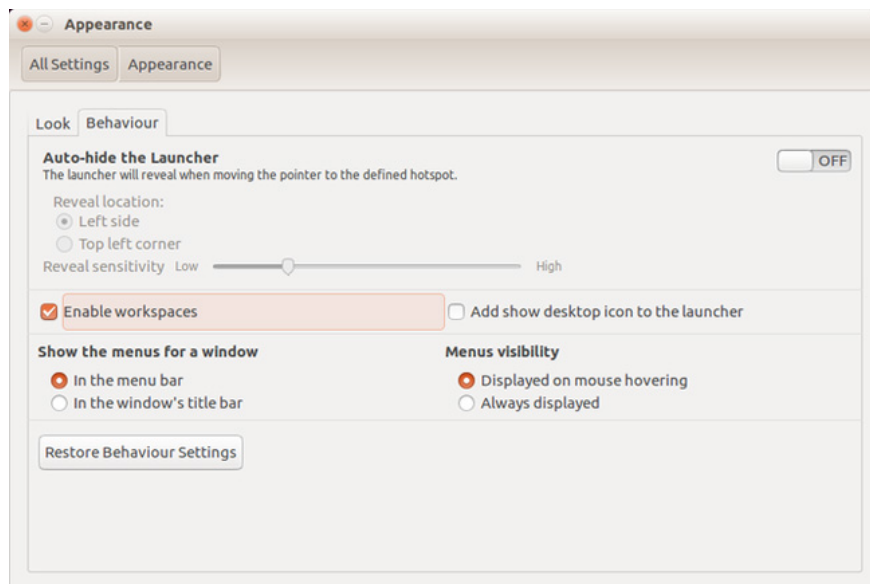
Appearance

All Settings Appearance

Look Behaviour

Auto-hide the Launcher
The launcher will reveal when moving the pointer to the defined hotspot.

OFF

Reveal location:
Left side
Top left corner
Reveal sensitivity Low High

Enable workspaces
Add show desktop icon to the launcher

Show the menus for a window
In the menu bar
In the window's title bar

Menus visibility
Displayed on mouse hovering
Always displayed

Restore Behaviour Settings